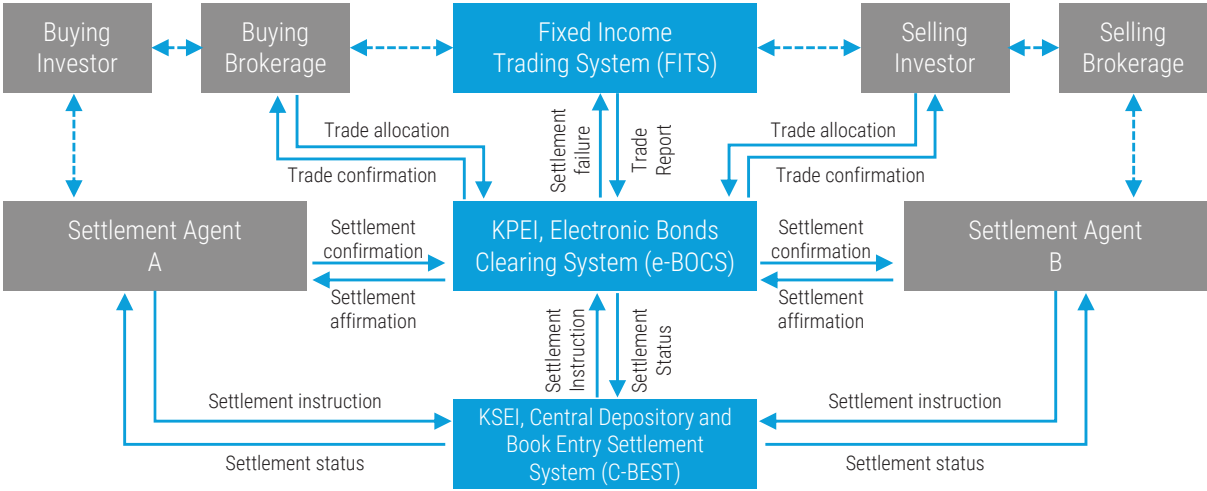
Buying Investor

Buying Brokerage

Fixed Income Trading System (FITS)

Selling Investor

Selling Brokerage

Trade allocation

Trade confirmation

Settlement failure

Trade Report

Trade allocation

Trade confirmation

Settlement Agent A

Settlement confirmation

Settlement affirmation

KPEI, Electronic Bonds Clearing System (e-BOCS)

Settlement confirmation

Settlement affirmation

Settlement Agent B

Settlement Instruction

Settlement Status

Settlement instruction

Settlement status

KSEI, Central Depository and Book Entry Settlement System (C-BEST)

Settlement instruction

Settlement status